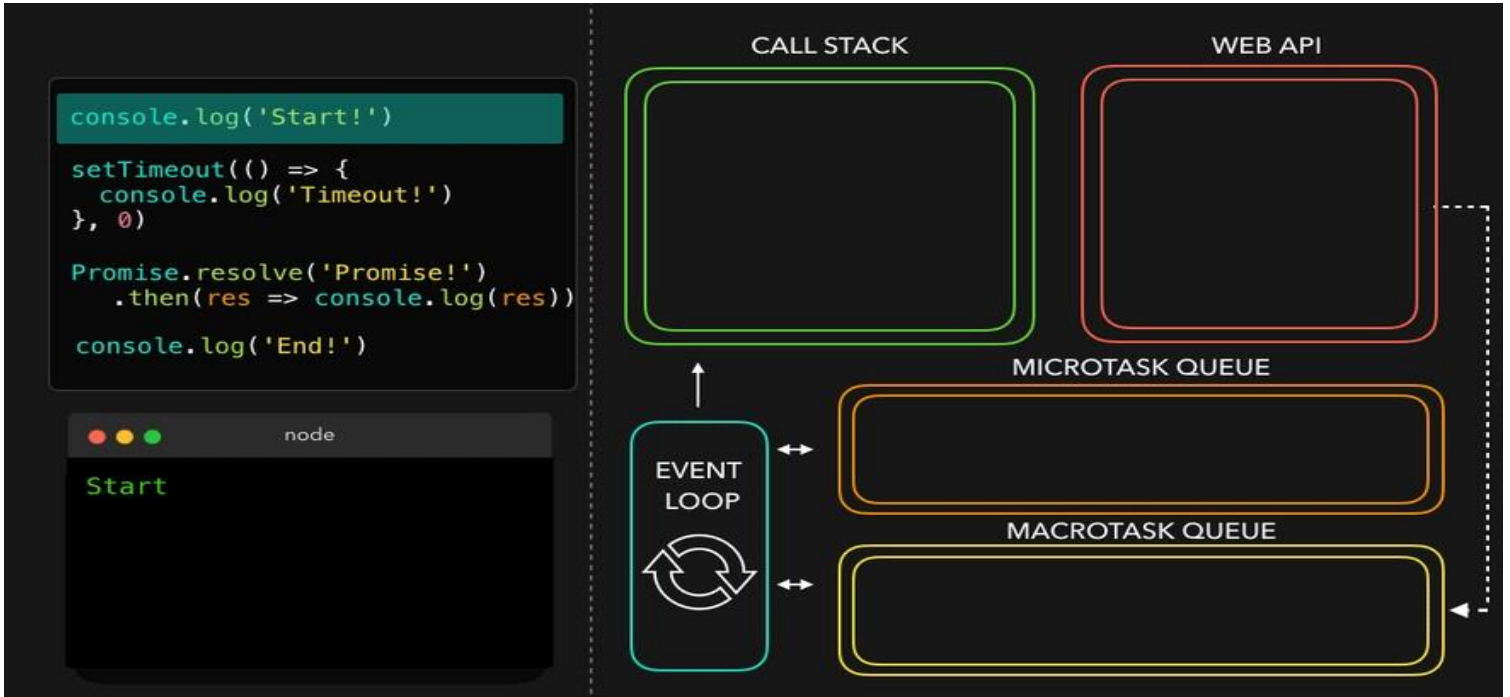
console.log('Start!')

setTimeout(() => {
  console.log('Timeout!')
}, 0)

Promise.resolve('Promise!')
  .then(res => console.log(res))

console.log('End!')

node

Start

CALL STACK

WEB API

MICROTASK QUEUE

EVENT LOOP

MACROTASK QUEUE